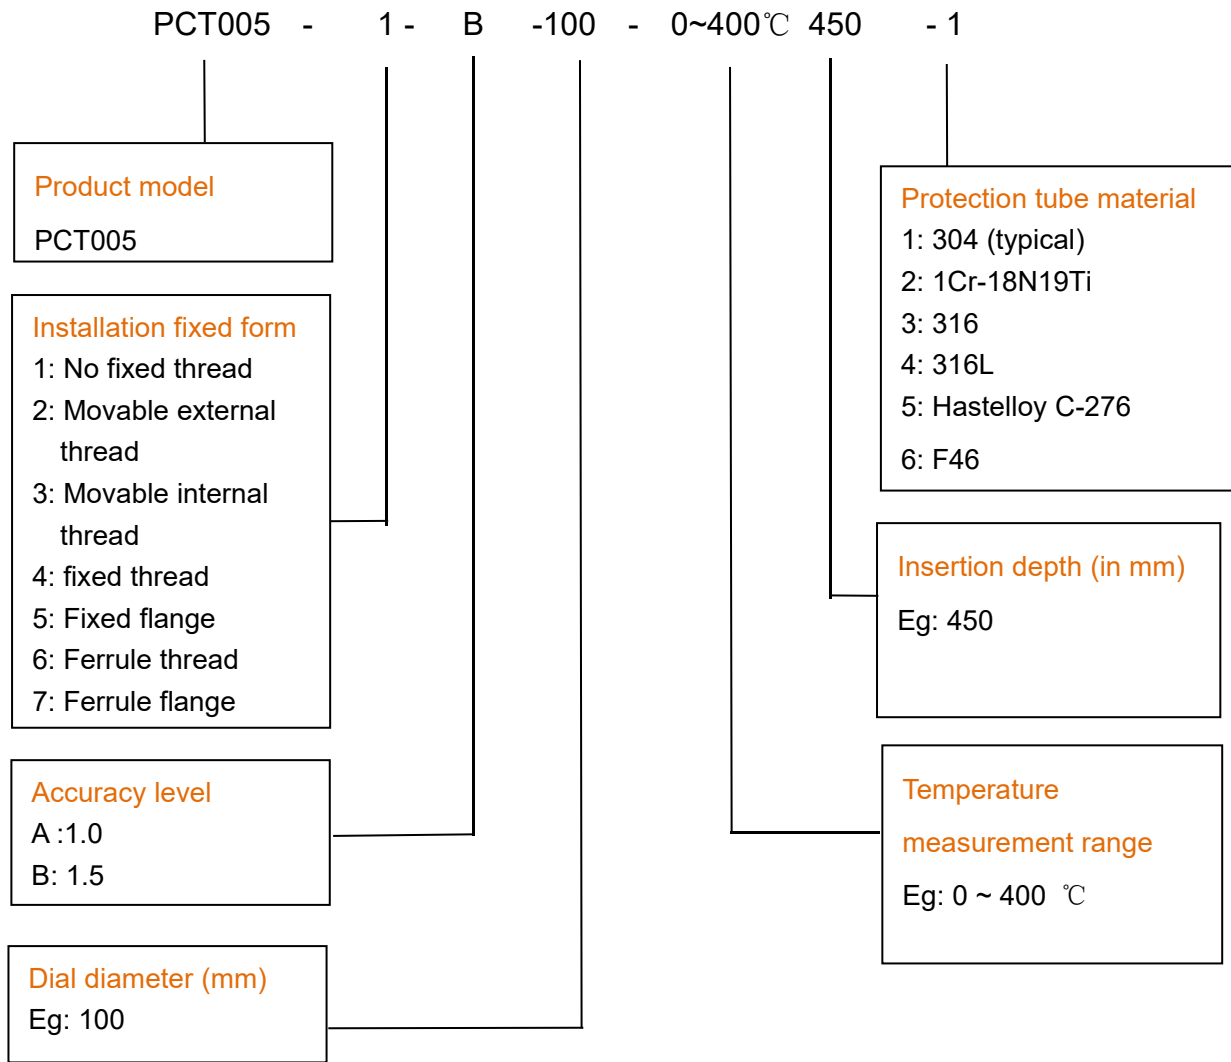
PCT005 - 1 - B -100 - 0~400℃ 450 - 1

Product model
PCT005

Installation fixed form
1: No fixed thread
2: Movable external thread
3: Movable internal thread
4: fixed thread
5: Fixed flange
6: Ferrule thread
7: Ferrule flange

Accuracy level
A :1.0
B: 1.5

Dial diameter (mm)
Eg: 100

Protection tube material
1: 304 (typical)
2: 1Cr-18N19Ti
3: 316
4: 316L
5: Hastelloy C-276
6: F46

Insertion depth (in mm)
Eg: 450

Temperature measurement range
Eg: 0 ~ 400 ℃